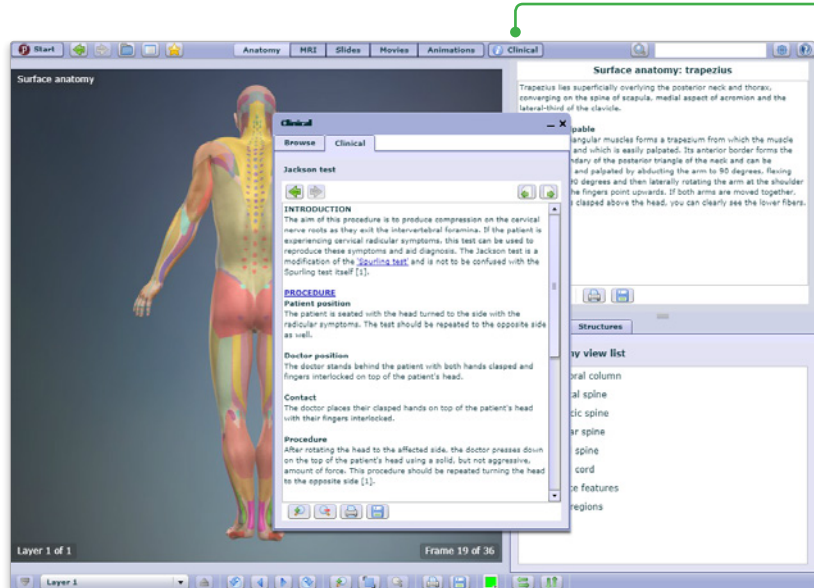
Start

Anatomy MRI Slides Movies Animations Clinical

Surface anatomy

Surface anatomy: trapezius

Trapezius lies superficially overlying the posterior neck and thorax, converging on the spine of scapula, medial aspect of acromion and the lateral-third of the clavicle.

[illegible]pable
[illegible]angular muscles forms a trapezium from which the muscle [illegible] and which is easily palpated. Its anterior border forms the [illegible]ndary of the posterior triangle of the neck and can be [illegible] and palpated by abducting the arm to 90 degrees, flexing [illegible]0 degrees and then laterally rotating the arm at the shoulder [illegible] the fingers point upwards. If both arms are moved together, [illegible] clasped above the head, you can clearly see the lower fibers.

Clinical

Browse Clinical

Jackson test

INTRODUCTION
The aim of this procedure is to produce compression on the cervical nerve roots as they exit the intervertebral foramina. If the patient is experiencing cervical radicular symptoms, this test can be used to reproduce these symptoms and aid diagnosis. The Jackson test is a modification of the 'Spurling test' and is not to be confused with the Spurling test itself [1].

PROCEDURE
Patient position
The patient is seated with the head turned to the side with the radicular symptoms. The test should be repeated to the opposite side as well.

Doctor position
The doctor stands behind the patient with both hands clasped and fingers interlocked on top of the patient's head.

Contact
The doctor places their clasped hands on top of the patient's head with their fingers interlocked.

Procedure
After rotating the head to the affected side, the doctor presses down on the top of the patient's head using a solid, but not aggressive, amount of force. This procedure should be repeated turning the head to the opposite side [1].

Structures

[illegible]y view list
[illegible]bral column
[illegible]al spine
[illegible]cic spine
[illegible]ar spine
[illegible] spine
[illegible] cord
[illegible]e features
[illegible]regions

Layer 1 of 1

Frame 19 of 36

Layer 1